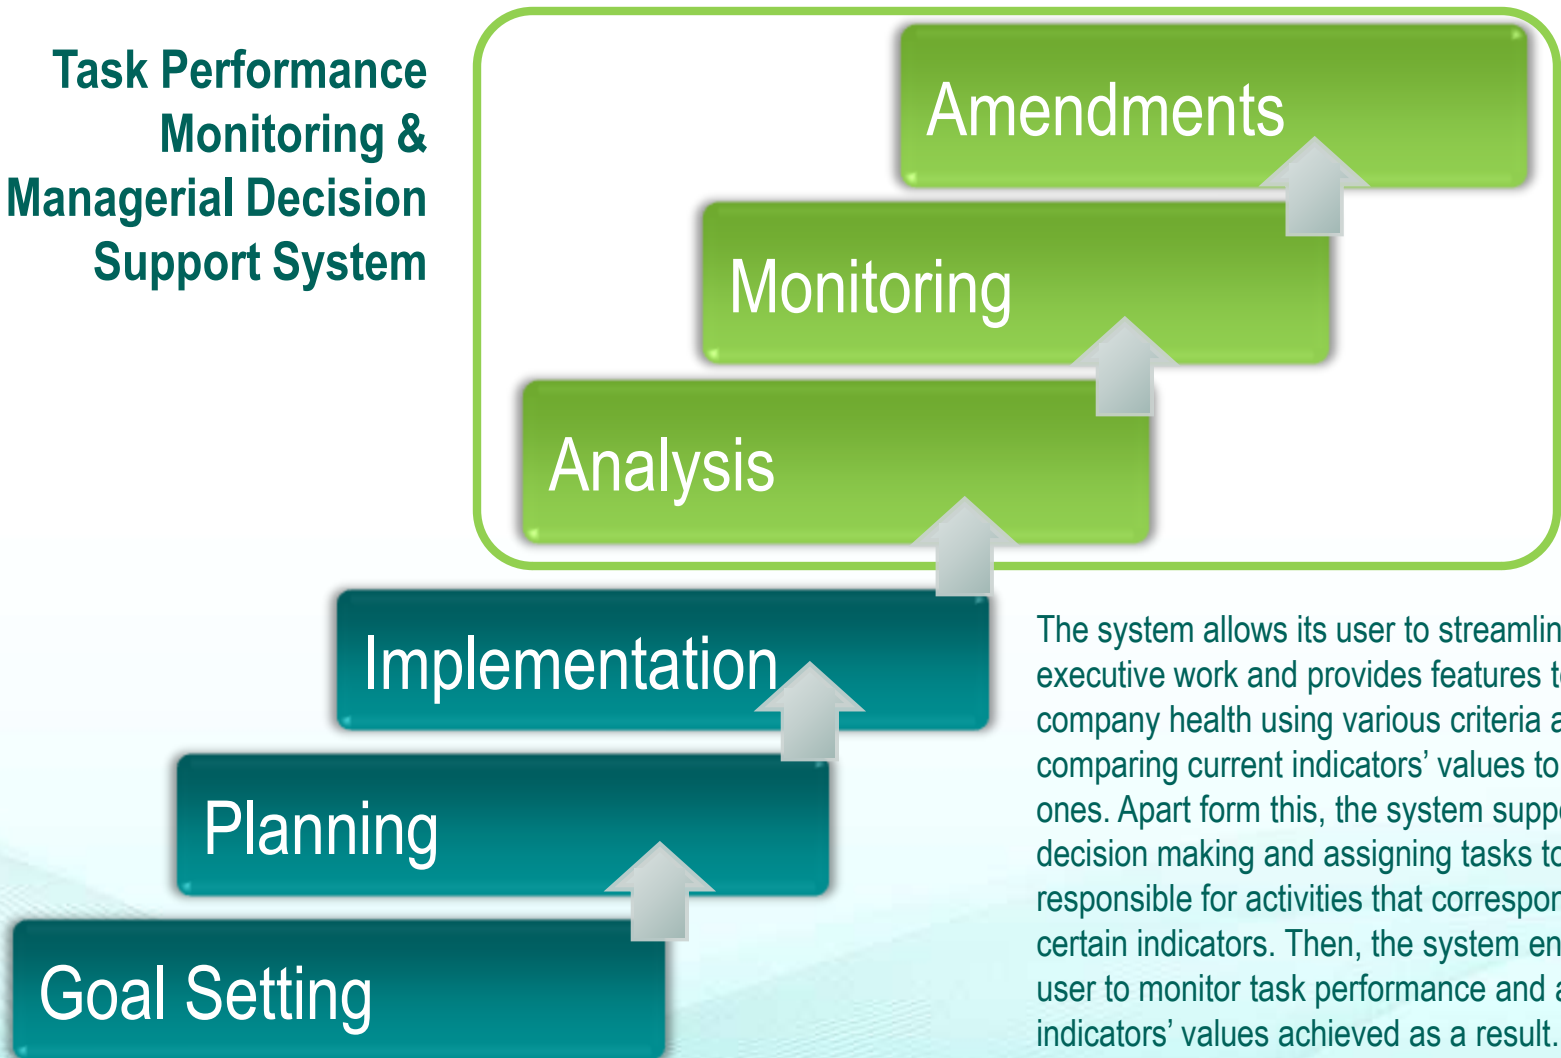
Task Performance Monitoring & Managerial Decision Support System

Amendments

Monitoring

Analysis

Implementation

Planning

Goal Setting

The system allows its user to streamlin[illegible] executive work and provides features t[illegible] company health using various criteria a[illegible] comparing current indicators' values to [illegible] ones. Apart form this, the system supp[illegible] decision making and assigning tasks to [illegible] responsible for activities that correspon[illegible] certain indicators. Then, the system en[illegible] user to monitor task performance and a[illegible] indicators' values achieved as a result.